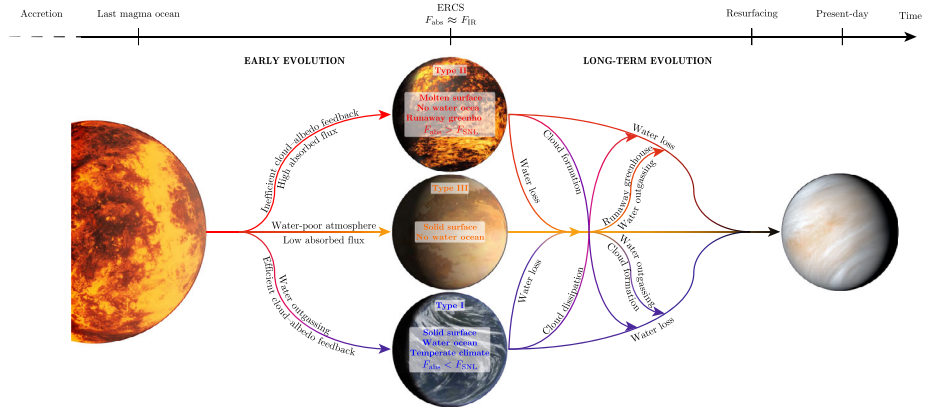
Accretion

Last magma ocean

ERCS
$F_{\rm abs} \approx F_{\rm IR}$

Resurfacing

Present-day

Time

EARLY EVOLUTION

LONG-TERM EVOLUTION

Type II

Molten surface
No water ocean
Runaway greenho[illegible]
$F_{\rm abs} > F_{\rm SNL}$

Type III

Solid surface
No water ocean

Type I

Solid surface
Water ocean
Temperate climate
$F_{\rm abs} < F_{\rm SNL}$

Inefficient cloud albedo feedback
High absorbed flux

Water-poor atmosphere
Low absorbed flux

Water outgassing
Efficient cloud albedo feedback

Water loss

Cloud formation

Water loss

Cloud dissipation

Water loss

Runaway greenhouse

Water outgassing

Water outgassing

Cloud formation

Water loss